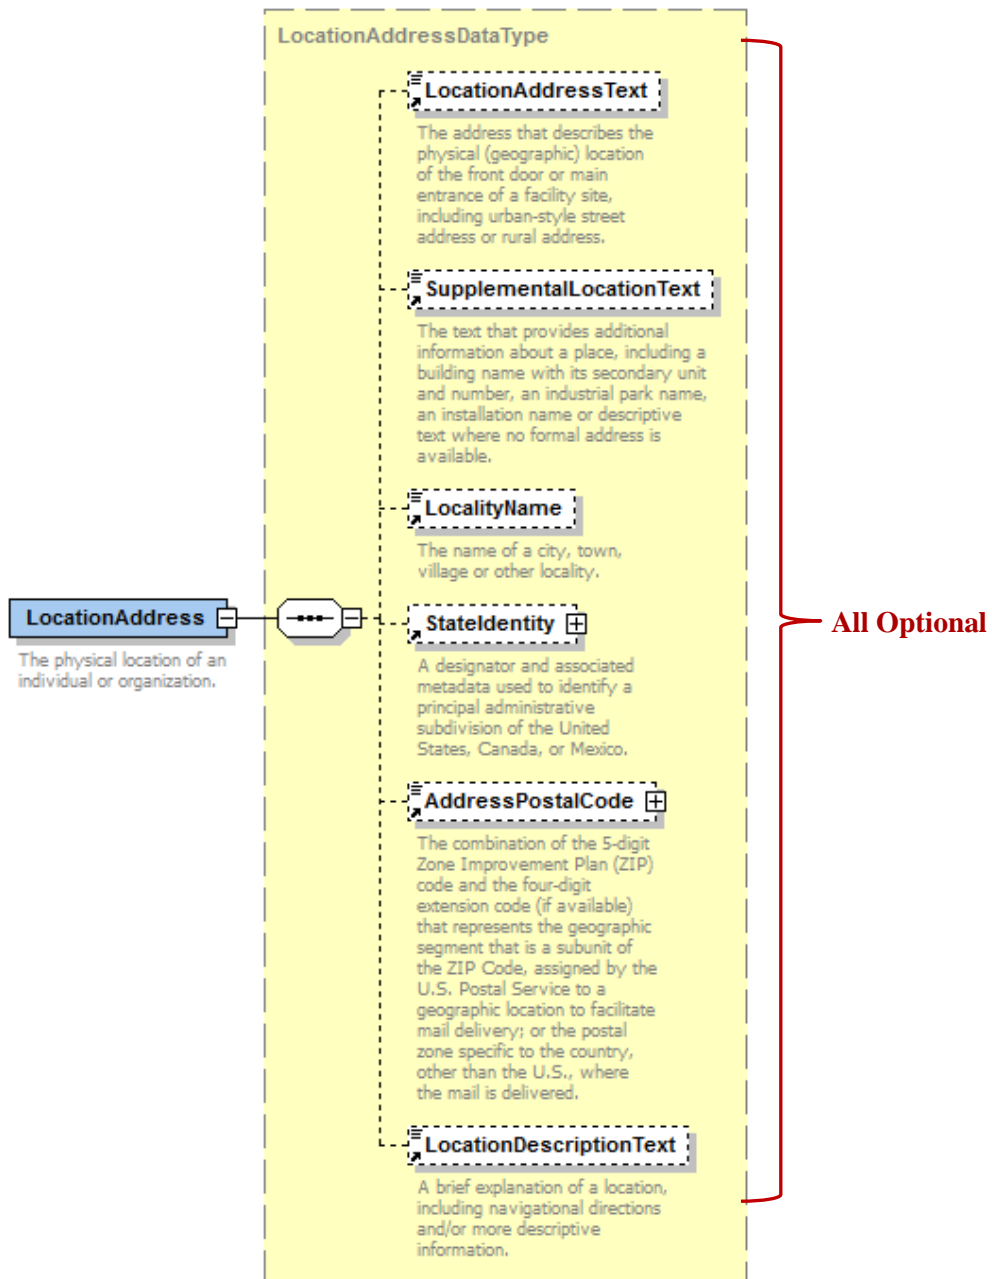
LocationAddressDataType

LocationAddress

The physical location of an individual or organization.

LocationAddressText

The address that describes the physical (geographic) location of the front door or main entrance of a facility site, including urban-style street address or rural address.

SupplementalLocationText

The text that provides additional information about a place, including a building name with its secondary unit and number, an industrial park name, an installation name or descriptive text where no formal address is available.

LocalityName

The name of a city, town, village or other locality.

StateIdentity

A designator and associated metadata used to identify a principal administrative subdivision of the United States, Canada, or Mexico.

AddressPostalCode

The combination of the 5-digit Zone Improvement Plan (ZIP) code and the four-digit extension code (if available) that represents the geographic segment that is a subunit of the ZIP Code, assigned by the U.S. Postal Service to a geographic location to facilitate mail delivery; or the postal zone specific to the country, other than the U.S., where the mail is delivered.

LocationDescriptionText

A brief explanation of a location, including navigational directions and/or more descriptive information.

All Optional